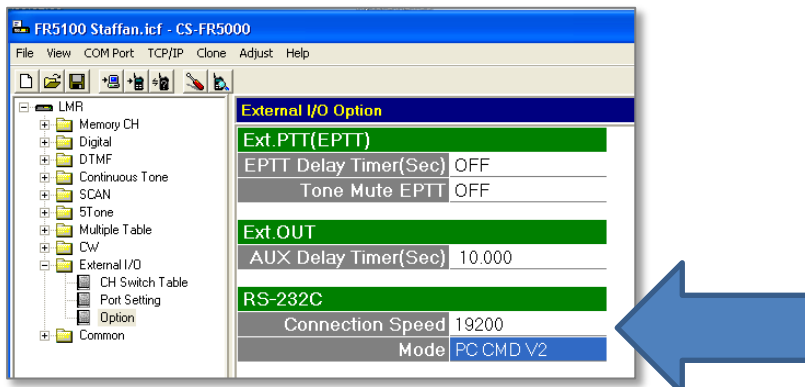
FR5100 Staffan.icf - CS-FR5000

File View COM Port TCP/IP Clone Adjust Help

LMR
Memory CH
Digital
DTMF
Continuous Tone
SCAN
5Tone
Multiple Table
CW
External I/O
CH Switch Table
Port Setting
Option
Common

External I/O Option

Ext.PTT(EPTT)

| EPTT Delay Timer(Sec) | OFF |
|---|---|
| Tone Mute EPTT | OFF |

Ext.OUT

| AUX Delay Timer(Sec) | 10.000 |
|---|---|

RS-232C

| Connection Speed | 19200 |
|---|---|
| Mode | PC CMD V2 |